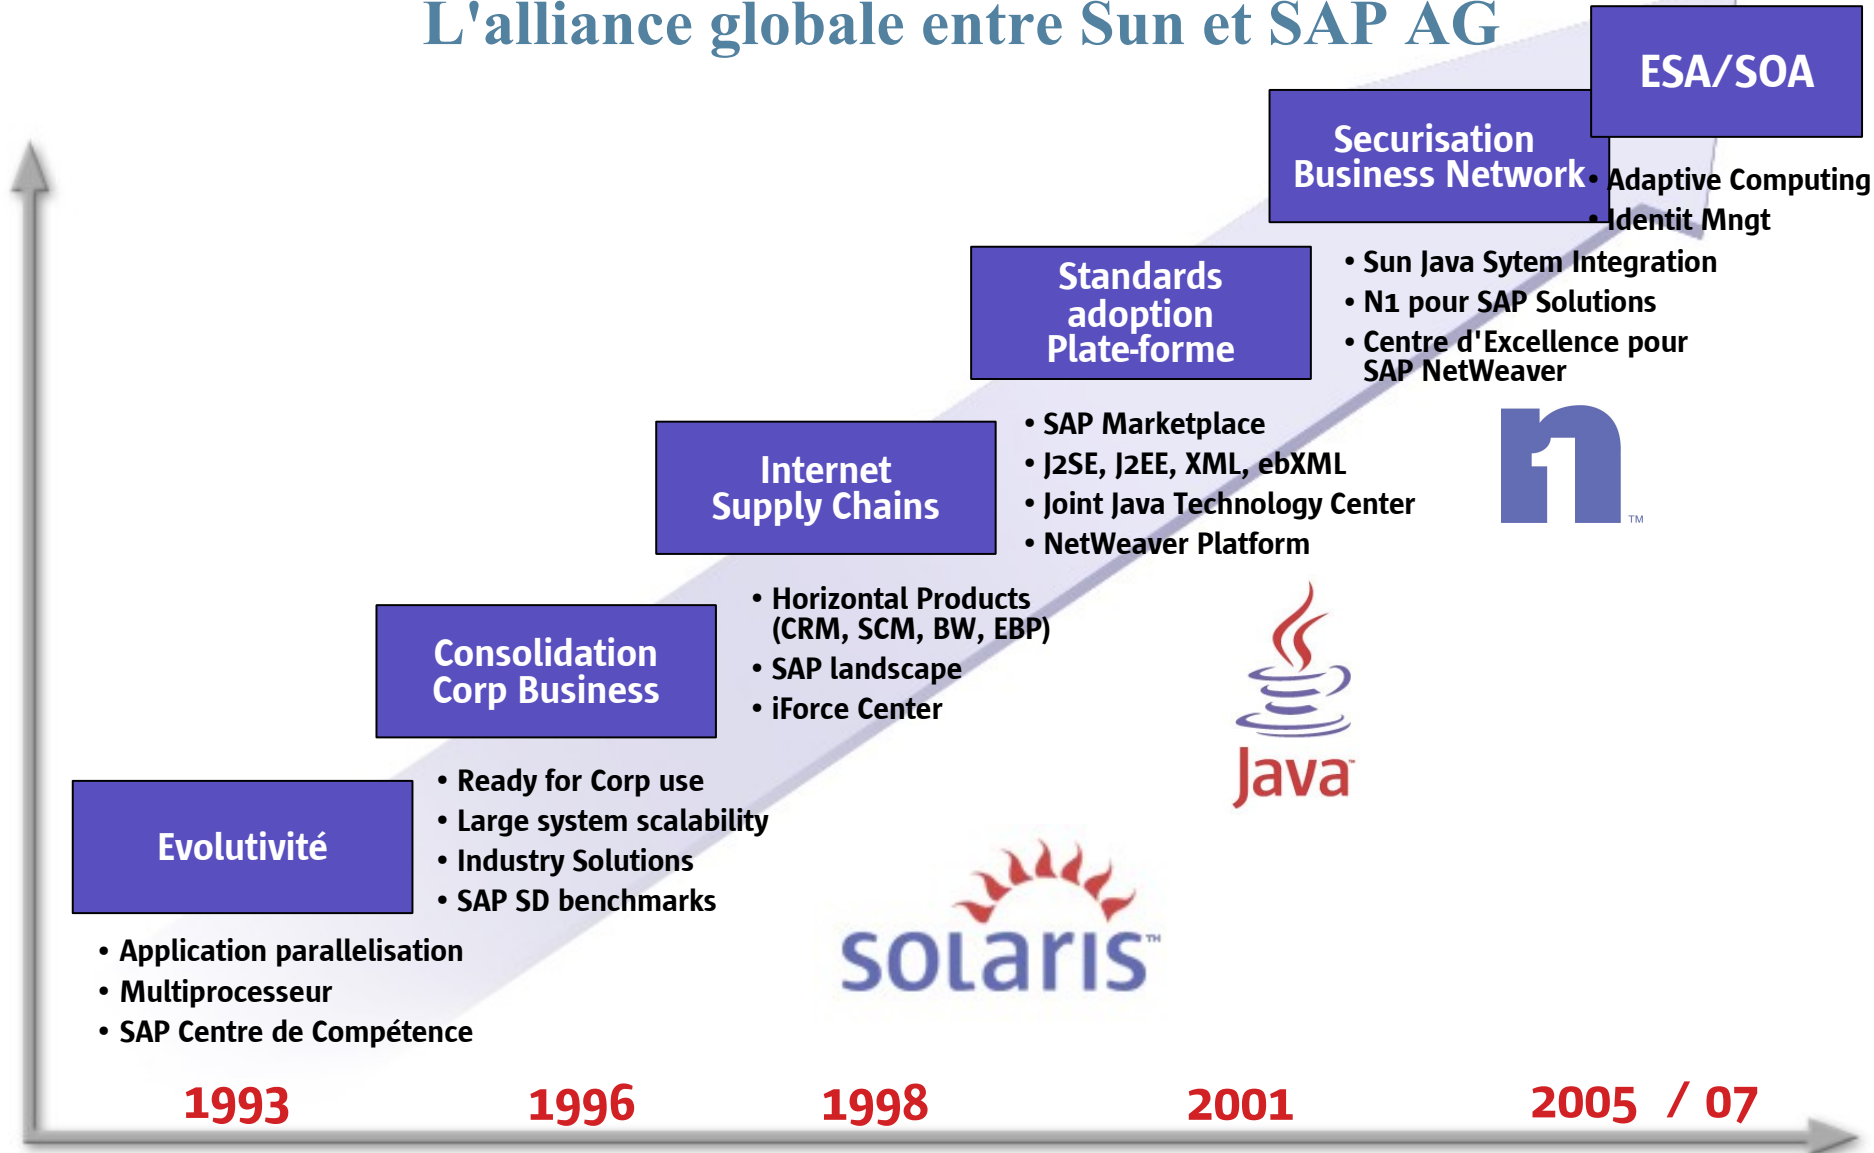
L'alliance globale entre Sun et SAP AG

ESA/SOA

Securisation Business Network

• Adaptive Computing
• Identit Mngt

Standards adoption Plate-forme

• Sun Java Sytem Integration
• N1 pour SAP Solutions
• Centre d'Excellence pour SAP NetWeaver

TM

Internet Supply Chains

• SAP Marketplace
• J2SE, J2EE, XML, ebXML
• Joint Java Technology Center
• NetWeaver Platform

Consolidation Corp Business

• Horizontal Products (CRM, SCM, BW, EBP)
• SAP landscape
• iForce Center

Java

Evolutivité

• Ready for Corp use
• Large system scalability
• Industry Solutions
• SAP SD benchmarks

• Application parallelisation
• Multiprocesseur
• SAP Centre de Compétence

solaris™

1993 1996 1998 2001 2005 / 07